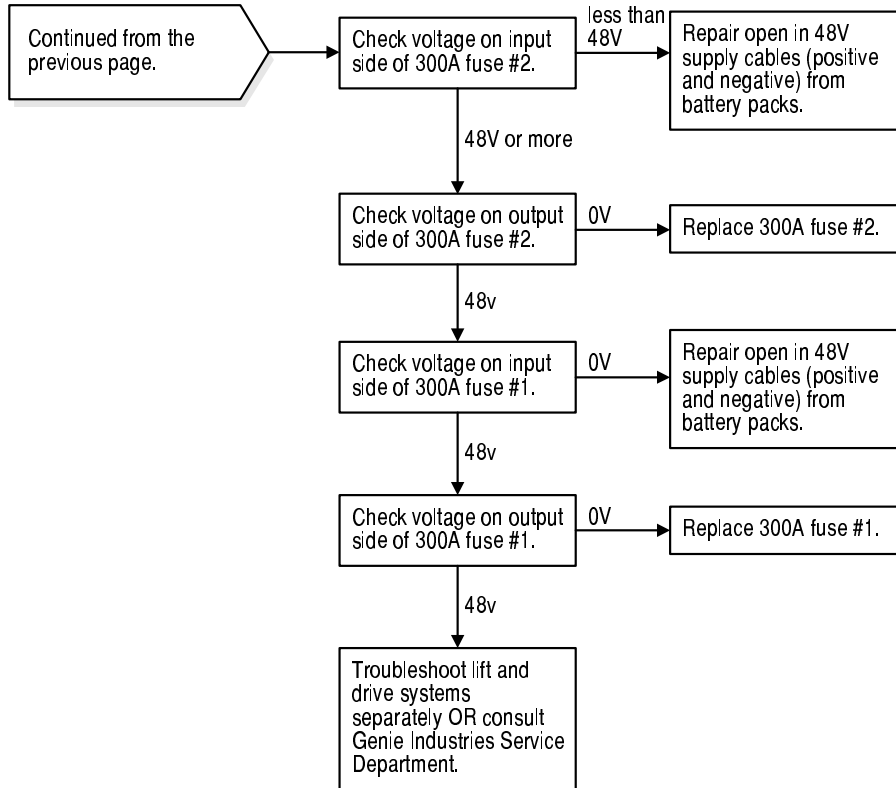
Continued from the previous page.

Check voltage on input side of 300A fuse #2.

less than 48V

Repair open in 48V supply cables (positive and negative) from battery packs.

48V or more

Check voltage on output side of 300A fuse #2.

0V

Replace 300A fuse #2.

48v

Check voltage on input side of 300A fuse #1.

0V

Repair open in 48V supply cables (positive and negative) from battery packs.

48v

Check voltage on output side of 300A fuse #1.

0V

Replace 300A fuse #1.

48v

Troubleshoot lift and drive systems separately OR consult Genie Industries Service Department.